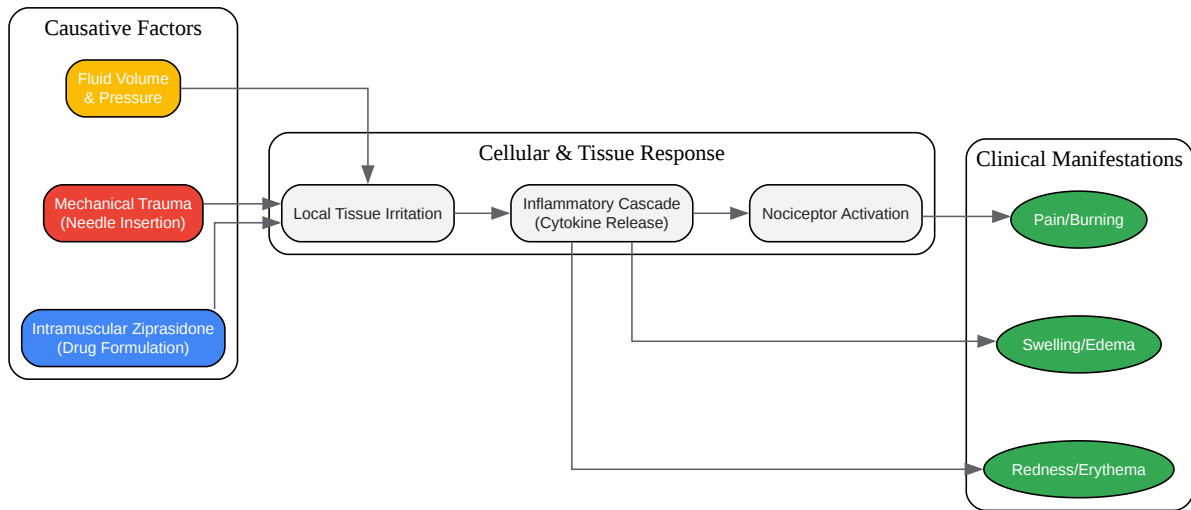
Causative Factors

Fluid Volume & Pressure

Mechanical Trauma (Needle Insertion)

Intramuscular Ziprasidone (Drug Formulation)

Cellular & Tissue Response

Local Tissue Irritation

Inflammatory Cascade (Cytokine Release)

Nociceptor Activation

Clinical Manifestations

Pain/Burning

Swelling/Edema

Redness/Erythema